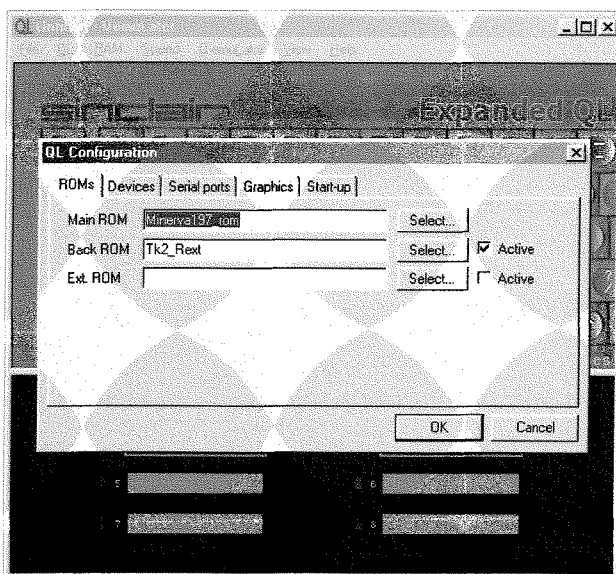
sinclair

Expanded QL

QL Configuration

ROMs | Devices | Serial ports | Graphics | Start-up

Main ROM Minerva197_rom Select...

Back ROM Tk2_Rext Select... Active

Ext. ROM Select... Active

OK Cancel

5

6

7

8